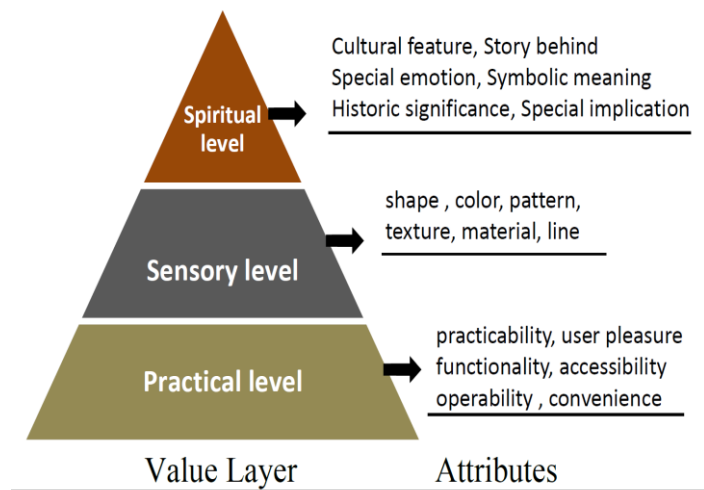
Spiritual level

Cultural feature, Story behind
Special emotion, Symbolic meaning
Historic significance, Special implication

Sensory level

shape , color, pattern,
texture, material, line

Practical level

practicability, user pleasure
functionality, accessibility
operability , convenience

Value Layer

Attributes